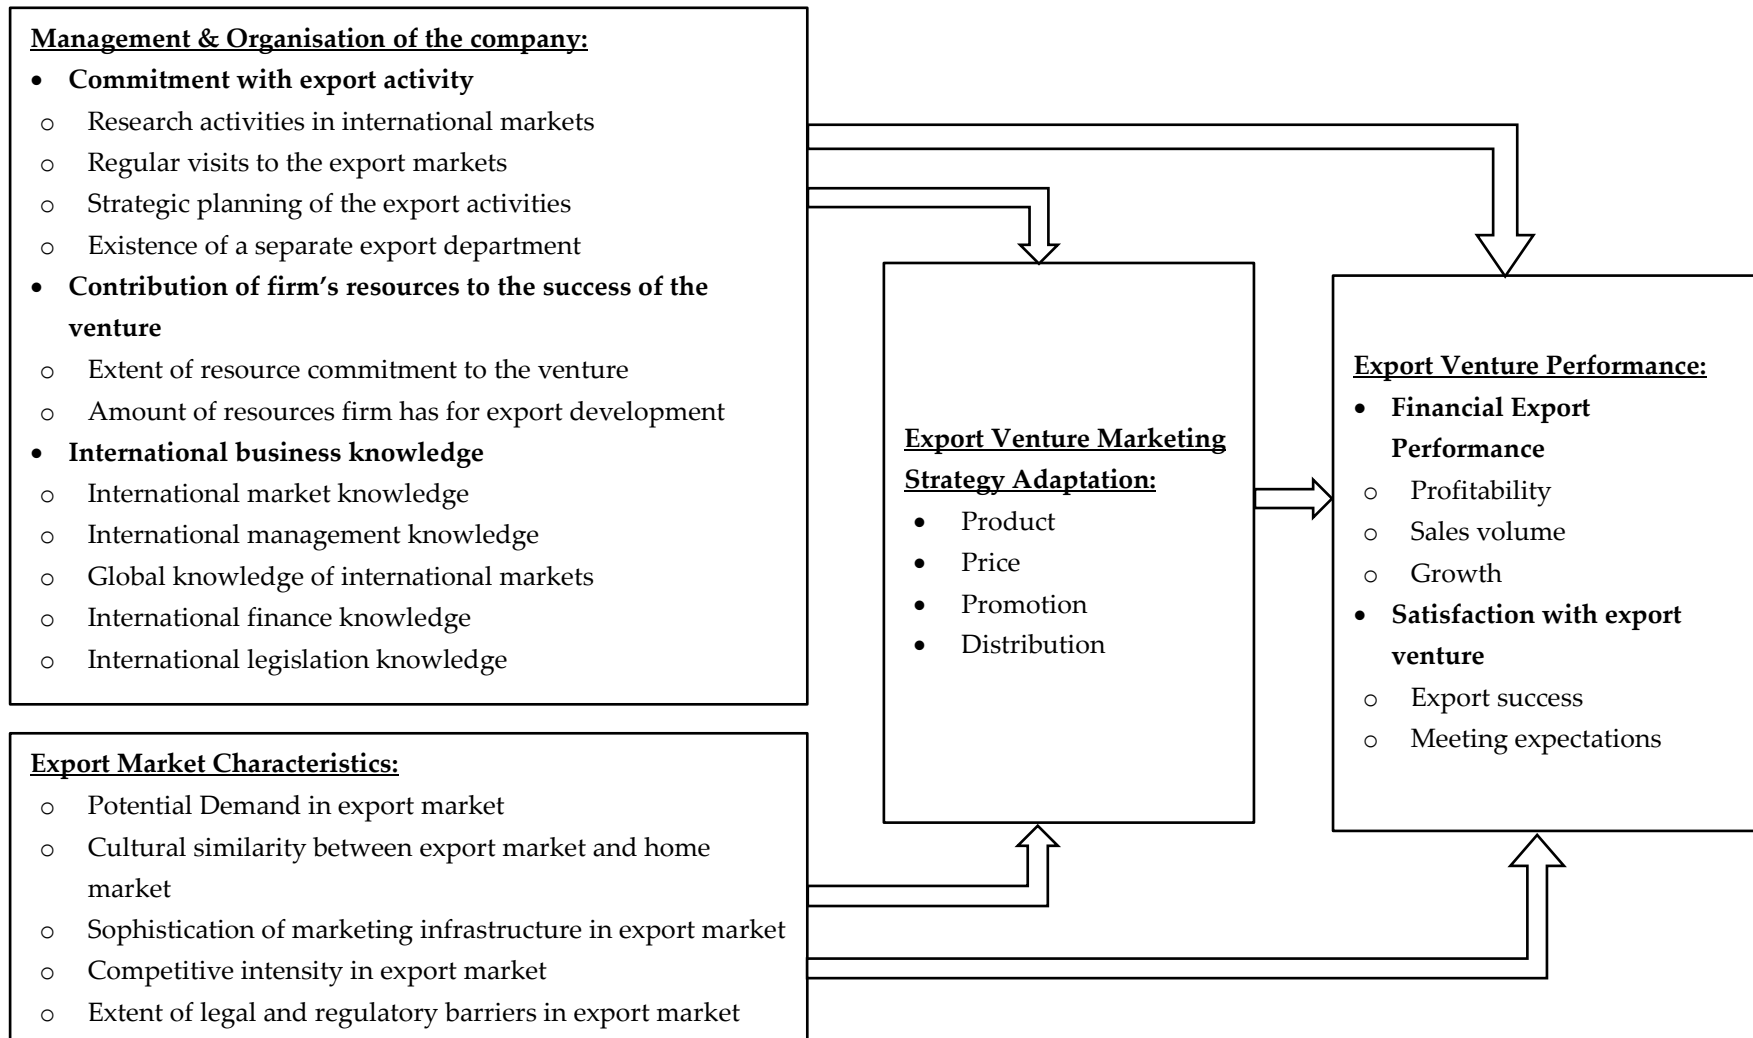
Management & Organisation of the company:

- Commitment with export activity
  - Research activities in international markets
  - Regular visits to the export markets
  - Strategic planning of the export activities
  - Existence of a separate export department
- Contribution of firm's resources to the success of the venture
  - Extent of resource commitment to the venture
  - Amount of resources firm has for export development
- International business knowledge
  - International market knowledge
  - International management knowledge
  - Global knowledge of international markets
  - International finance knowledge
  - International legislation knowledge

Export Market Characteristics:

- Potential Demand in export market
- Cultural similarity between export market and home market
- Sophistication of marketing infrastructure in export market
- Competitive intensity in export market
- Extent of legal and regulatory barriers in export market

Export Venture Marketing Strategy Adaptation:

- Product
- Price
- Promotion
- Distribution

Export Venture Performance:

- Financial Export Performance
  - Profitability
  - Sales volume
  - Growth
- Satisfaction with export venture
  - Export success
  - Meeting expectations